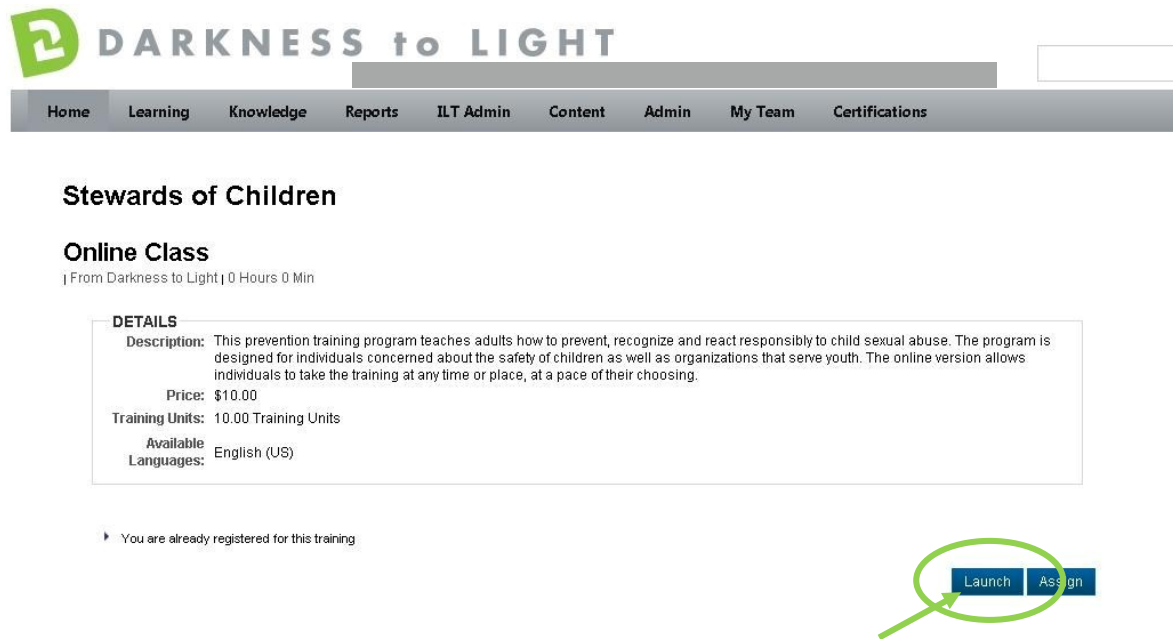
DARKNESS to LIGHT

Home Learning Knowledge Reports ILT Admin Content Admin My Team Certifications

Stewards of Children

Online Class

| From Darkness to Light | 0 Hours 0 Min

DETAILS

| | |
|---|---|
| Description: | This prevention training program teaches adults how to prevent, recognize and react responsibly to child sexual abuse. The program is designed for individuals concerned about the safety of children as well as organizations that serve youth. The online version allows individuals to take the training at any time or place, at a pace of their choosing. |
| Price: | $10.00 |
| Training Units: | 10.00 Training Units |
| Available Languages: | English (US) |

You are already registered for this training

Launch Assign